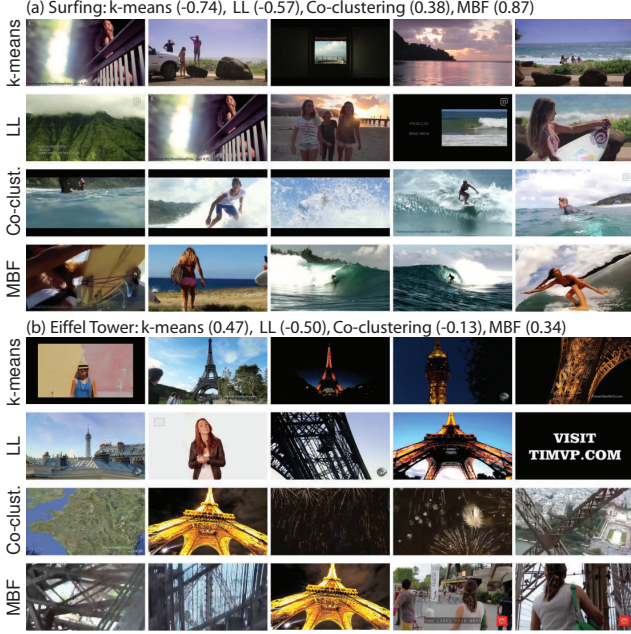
(a) Surfing: k-means (-0.74), LL (-0.57), Co-clustering (0.38), MBF (0.87)

k-means

LL

Co-clust.

MBF

(b) Eiffel Tower: k-means (0.47), LL (-0.50), Co-clustering (-0.13), MBF (0.34)

k-means

LL

VISIT
TIMVP.COM

Co-clust.

MBF